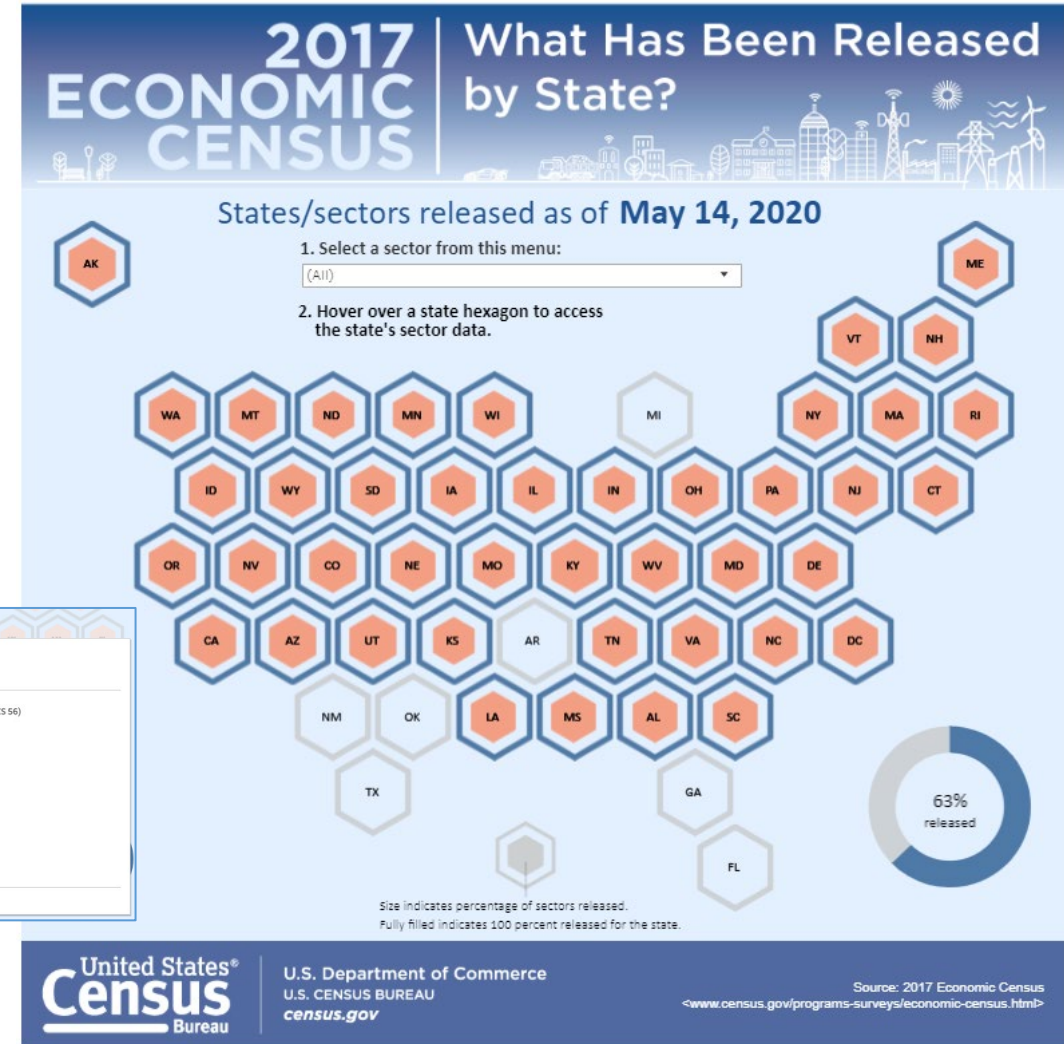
2017 ECONOMIC CENSUS

What Has Been Released by State?

States/sectors released as of May 14, 2020

1. Select a sector from this menu:

(All)

2. Hover over a state hexagon to access the state's sector data.

AK
ME
VT
NH
WA
MT
ND
MN
WI
MI
NY
MA
RI
ID
WY
SD
IA
IL
IN
OH
PA
NJ
CT
OR
NV
CO
NE
MO
KY
WV
MD
DE
CA
AZ
UT
KS
AR
TN
VA
NC
DC
NM
OK
LA
MS
AL
SC
TX
GA
FL

s 56)

63% released

Size indicates percentage of sectors released.
Fully filled indicates 100 percent released for the state.

United States® Census Bureau

U.S. Department of Commerce
U.S. CENSUS BUREAU
census.gov

Source: 2017 Economic Census
<www.census.gov/programs-surveys/economic-census.html>